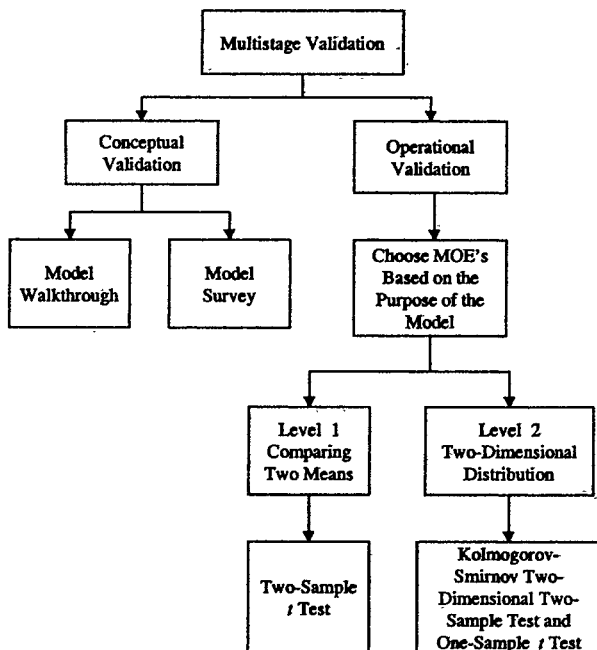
Multistage Validation

Conceptual Validation

Operational Validation

Model Walkthrough

Model Survey

Choose MOE's Based on the Purpose of the Model

Level 1 Comparing Two Means

Level 2 Two-Dimensional Distribution

Two-Sample $t$ Test

Kolmogorov-Smirnov Two-Dimensional Two-Sample Test and One-Sample $t$ Test